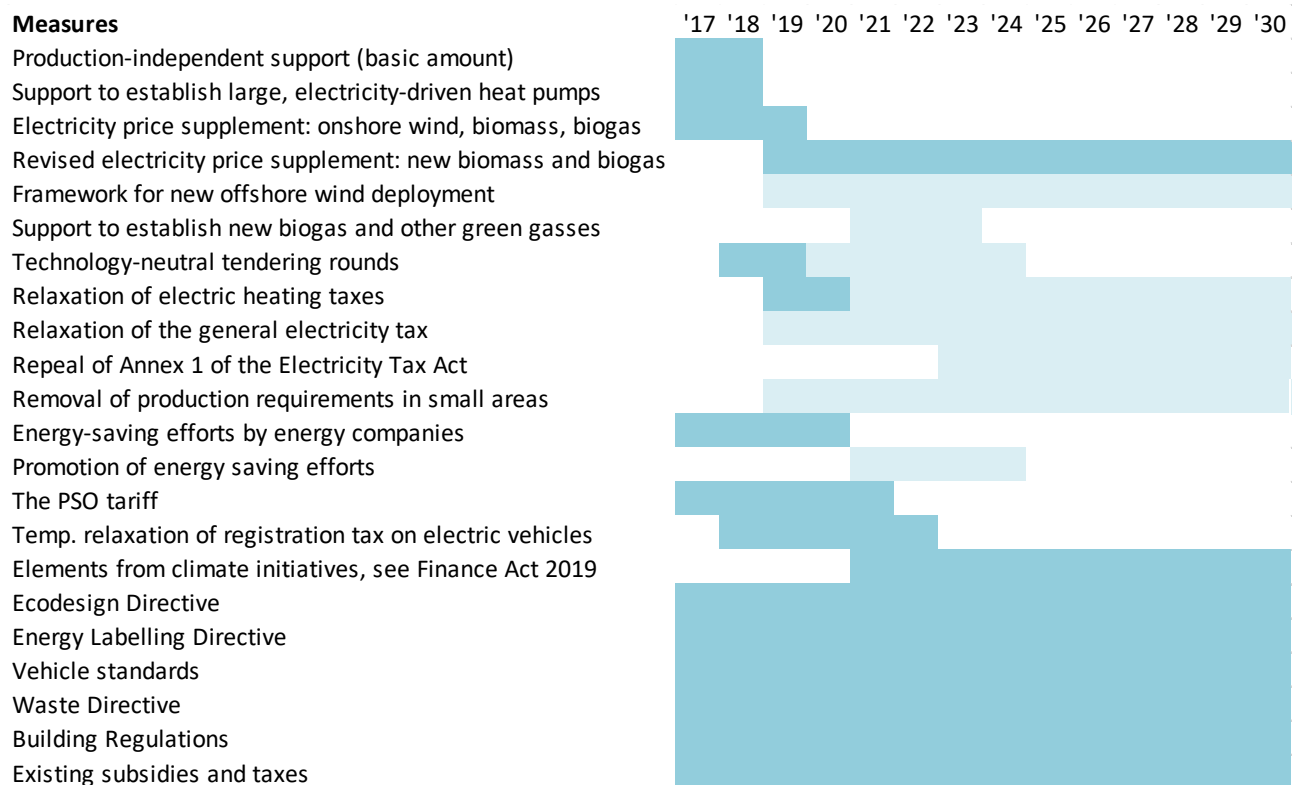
| Measures | '17 | '18 | '19 | '20 | '21 | '22 | '23 | '24 | '25 | '26 | '27 | '28 | '29 | '30 |
|---|---|---|---|---|---|---|---|---|---|---|---|---|---|---|
| Production-independent support (basic amount) | | | | | | | | | | | | | | |
| Support to establish large, electricity-driven heat pumps | | | | | | | | | | | | | | |
| Electricity price supplement: onshore wind, biomass, biogas | | | | | | | | | | | | | | |
| Revised electricity price supplement: new biomass and biogas | | | | | | | | | | | | | | |
| Framework for new offshore wind deployment | | | | | | | | | | | | | | |
| Support to establish new biogas and other green gasses | | | | | | | | | | | | | | |
| Technology-neutral tendering rounds | | | | | | | | | | | | | | |
| Relaxation of electric heating taxes | | | | | | | | | | | | | | |
| Relaxation of the general electricity tax | | | | | | | | | | | | | | |
| Repeal of Annex 1 of the Electricity Tax Act | | | | | | | | | | | | | | |
| Removal of production requirements in small areas | | | | | | | | | | | | | | |
| Energy-saving efforts by energy companies | | | | | | | | | | | | | | |
| Promotion of energy saving efforts | | | | | | | | | | | | | | |
| The PSO tariff | | | | | | | | | | | | | | |
| Temp. relaxation of registration tax on electric vehicles | | | | | | | | | | | | | | |
| Elements from climate initiatives, see Finance Act 2019 | | | | | | | | | | | | | | |
| Ecodesign Directive | | | | | | | | | | | | | | |
| Energy Labelling Directive | | | | | | | | | | | | | | |
| Vehicle standards | | | | | | | | | | | | | | |
| Waste Directive | | | | | | | | | | | | | | |
| Building Regulations | | | | | | | | | | | | | | |
| Existing subsidies and taxes | | | | | | | | | | | | | | |